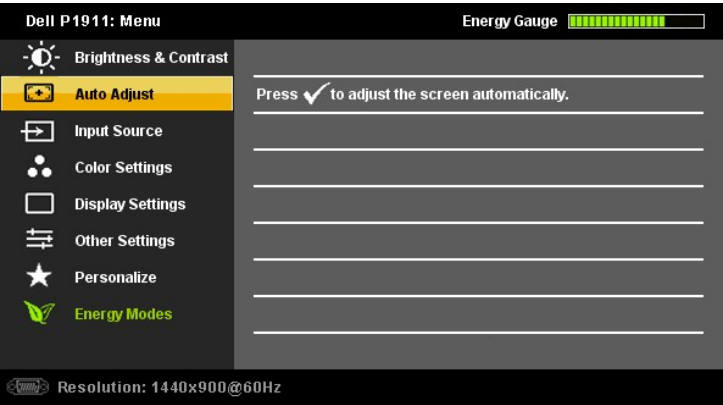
Dell P1911: Menu

Energy Gauge

Brightness & Contrast

Auto Adjust

Input Source

Color Settings

Display Settings

Other Settings

Personalize

Energy Modes

Press ✓ to adjust the screen automatically.

Resolution: 1440x900@60Hz